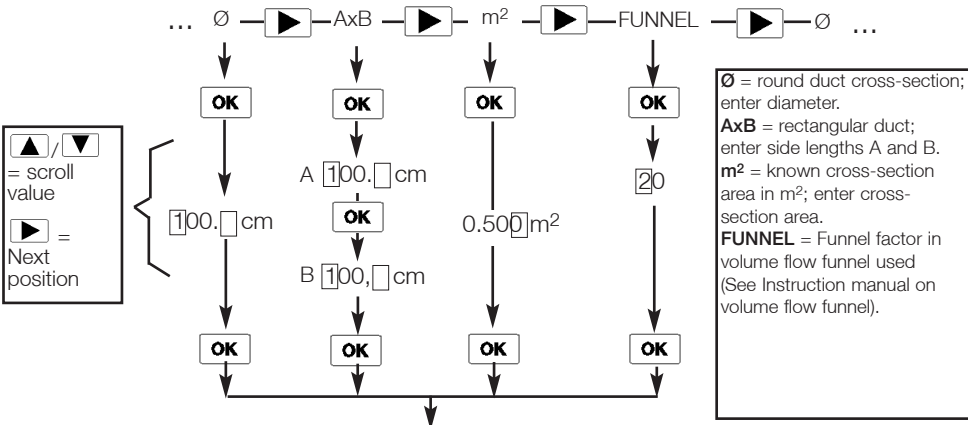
... Ø AxB m$^2$ FUNNEL Ø ...

OK OK OK OK

/ = scroll value

= Next position

100. cm

A 100. cm

OK

B 100, cm

0.500 m$^2$

20

OK OK OK OK

**Ø** = round duct cross-section; enter diameter.
**AxB** = rectangular duct; enter side lengths A and B.
**m$^2$** = known cross-section area in m$^2$; enter cross-section area.
**FUNNEL** = Funnel factor in volume flow funnel used (See Instruction manual on volume flow funnel).